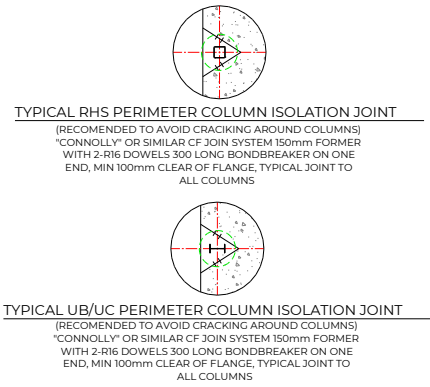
TYPICAL RHS PERIMETER COLUMN ISOLATION JOINT
(RECOMENDED TO AVOID CRACKING AROUND COLUMNS) "CONNOLLY" OR SIMILAR CF JOIN SYSTEM 150mm FORMER WITH 2-R16 DOWELS 300 LONG BONDBREAKER ON ONE END, MIN 100mm CLEAR OF FLANGE, TYPICAL JOINT TO ALL COLUMNS

TYPICAL UB/UC PERIMETER COLUMN ISOLATION JOINT
(RECOMENDED TO AVOID CRACKING AROUND COLUMNS) "CONNOLLY" OR SIMILAR CF JOIN SYSTEM 150mm FORMER WITH 2-R16 DOWELS 300 LONG BONDBREAKER ON ONE END, MIN 100mm CLEAR OF FLANGE, TYPICAL JOINT TO ALL COLUMNS